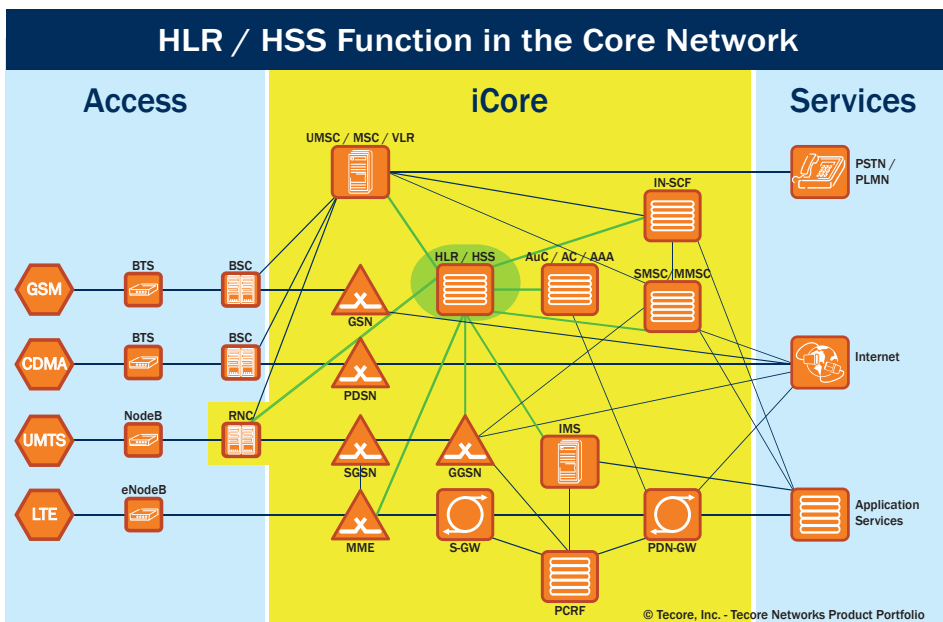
HLR / HSS Function in the Core Network

Access

iCore

Services

UMSC / MSC / VLR

PSTN / PLMN

IN-SCF

HLR / HSS

AuC / AC / AAA

SMSC/MMSC

GSM

BTS

BSC

GSN

CDMA

BTS

BSC

PDSN

Internet

UMTS

NodeB

RNC

SGSN

GGSN

IMS

LTE

eNodeB

MME

S-GW

PDN-GW

Application Services

PCRF

© Tecore, Inc. - Tecore Networks Product Portfolio